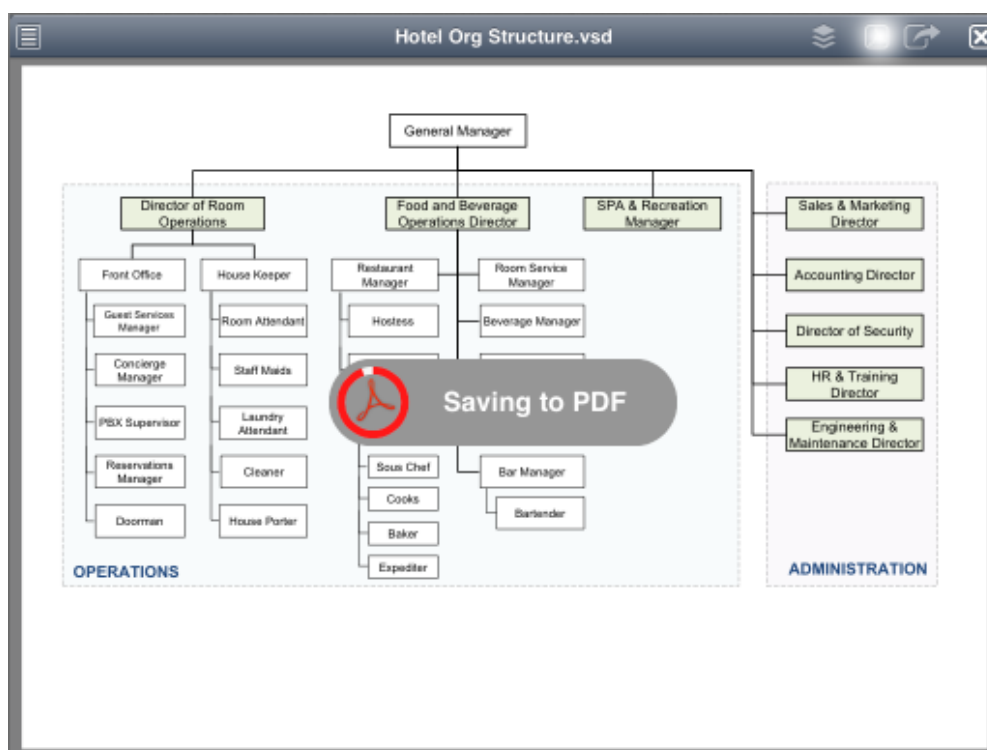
Hotel Org Structure.vsd

General Manager

Director of Room Operations

Food and Beverage Operations Director

SPA & Recreation Manager

Sales & Marketing Director

Front Office

House Keeper

Restaurant Manager

Room Service Manager

Accounting Director

Guest Services Manager

Room Attendant

Hostess

Beverage Manager

Director of Security

Concierge Manager

Staff Maids

HR & Training Director

PBX Supervisor

Laundry Attendant

Saving to PDF

Reservations Manager

Cleaner

Sous Chef

Bar Manager

Engineering & Maintenance Director

Cooks

Doorman

House Porter

Bartender

Baker

Expediter

OPERATIONS

ADMINISTRATION